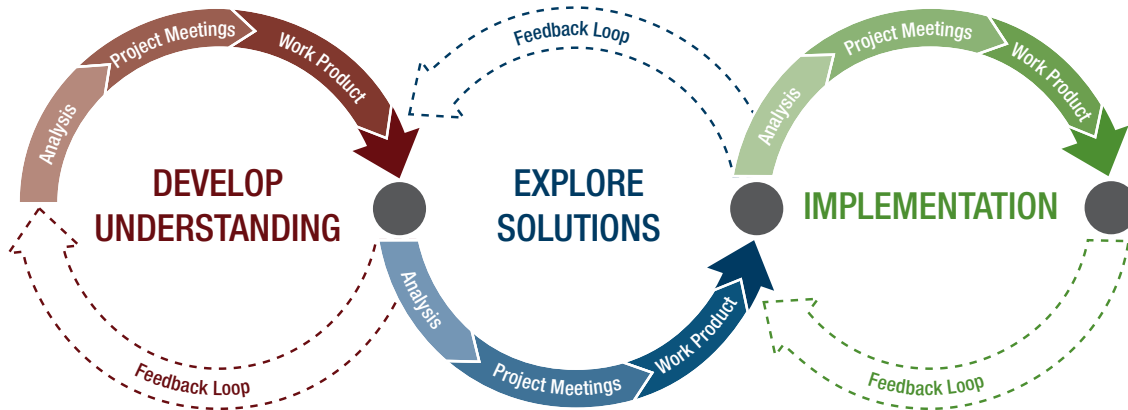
Analysis
Project Meetings
Work Product

DEVELOP UNDERSTANDING

Feedback Loop

Feedback Loop

EXPLORE SOLUTIONS

Analysis
Project Meetings
Work Product

Analysis
Project Meetings
Work Product

IMPLEMENTATION

Feedback Loop